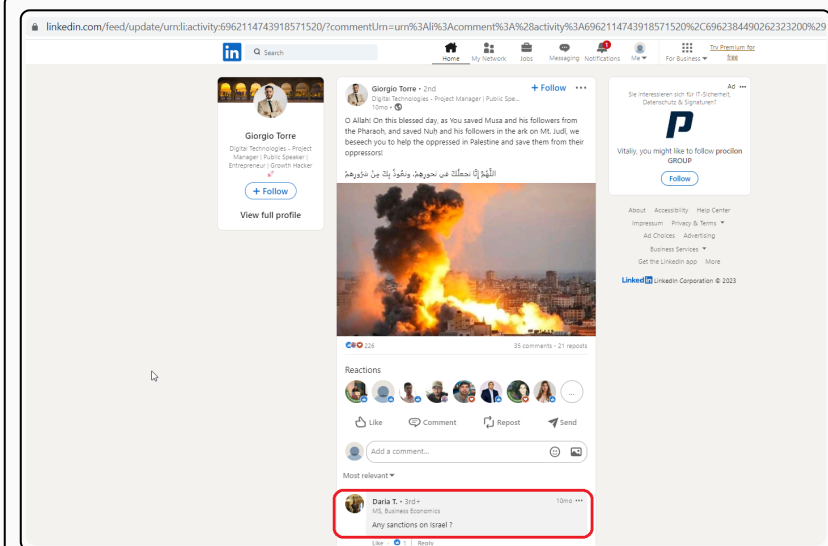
linkedin.com/feed/update/urn:li:activity:6962114743918571520/?commentUrn=urn%3Ali%3Acomment%3A%28activity%3A6962114743918571520%2C6962384490262323200%29

in Search

Home My Network Jobs Messaging Notifications Me For Business Try Premium for free

Giorgio Torre
Digital Technologies - Project Manager | Public Speaker | Entrepreneur | Growth Hacker
+ Follow
View full profile

Giorgio Torre • 2nd
Digital Technologies - Project Manager | Public Spe...
10mo •
+ Follow

O Allah! On this blessed day, as You saved Musa and his followers from the Pharaoh, and saved Nuh and his followers in the ark on Mt. Judi, we beseech you to help the oppressed in Palestine and save them from their oppressors!

اللَّهُمَّ إِنَّا نَجْعَلُكَ فِي نُحُورِهِمْ، وَنَعُوذُ بِكَ مِنْ شُرُورِهِمْ

226
35 comments • 21 reposts

Reactions

Like Comment Repost Send

Add a comment...

Most relevant

Daria T. • 3rd+
MS, Business Economics
10mo
Any sanctions on Israel ?

Like • 1 | Reply

Ad
Sie interessieren sich für IT-Sicherheit, Datenschutz & Signaturen?
Vitaliy, you might like to follow procilon GROUP
Follow

About Accessibility Help Center
Impressum Privacy & Terms
Ad Choices Advertising
Business Services
Get the LinkedIn app More
LinkedIn LinkedIn Corporation © 2023